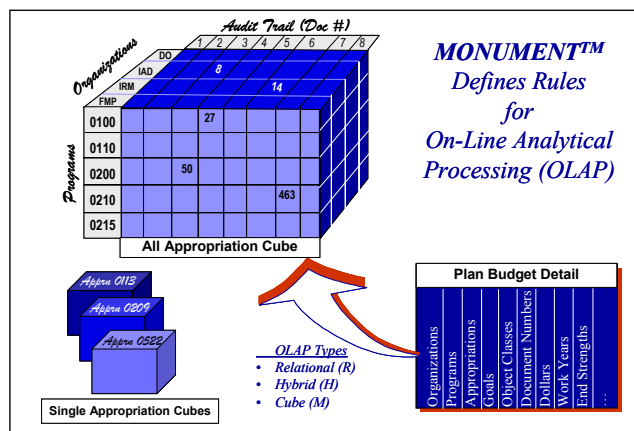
Audit Trail (Doc #)

1 2 3 4 5 6 7 8

Organizations

DO

IAD

IRM

FMP

8

14

27

Programs

0100

0110

0200

0210

0215

50

463

All Appropriation Cube

MONUMENT™
Defines Rules
for
On-Line Analytical
Processing (OLAP)

Apprn 0113

Apprn 0209

Apprn 0522

Single Appropriation Cubes

OLAP Types

• Relational (R)
• Hybrid (H)
• Cube (M)

Plan Budget Detail

Organizations
Programs
Appropriations
Goals
Object Classes
Document Numbers
Dollars
Work Years
End Strengths
...